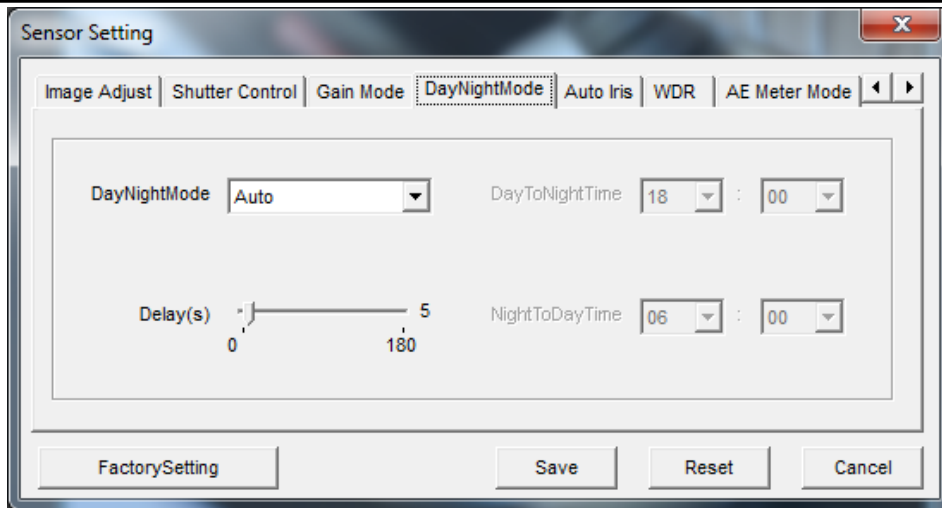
Sensor Setting

X

Image Adjust | Shutter Control | Gain Mode | DayNightMode | Auto Iris | WDR | AE Meter Mode

DayNightMode Auto

DayToNightTime 18 : 00

Delay(s) 5

0 180

NightToDayTime 06 : 00

FactorySetting

Save

Reset

Cancel